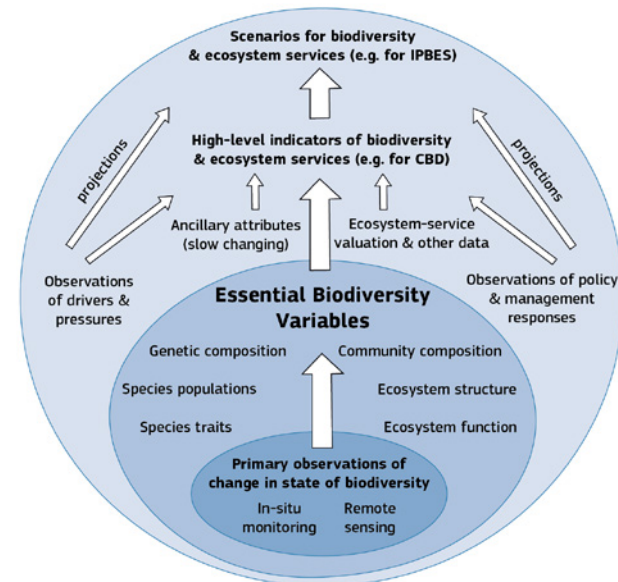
Scenarios for biodiversity & ecosystem services (e.g. for IPBES)

projections

projections

High-level indicators of biodiversity & ecosystem services (e.g. for CBD)

Ancillary attributes (slow changing)

Ecosystem-service valuation & other data

Observations of drivers & pressures

Observations of policy & management responses

Essential Biodiversity Variables

Genetic composition

Community composition

Species populations

Ecosystem structure

Species traits

Ecosystem function

Primary observations of change in state of biodiversity

In-situ monitoring

Remote sensing